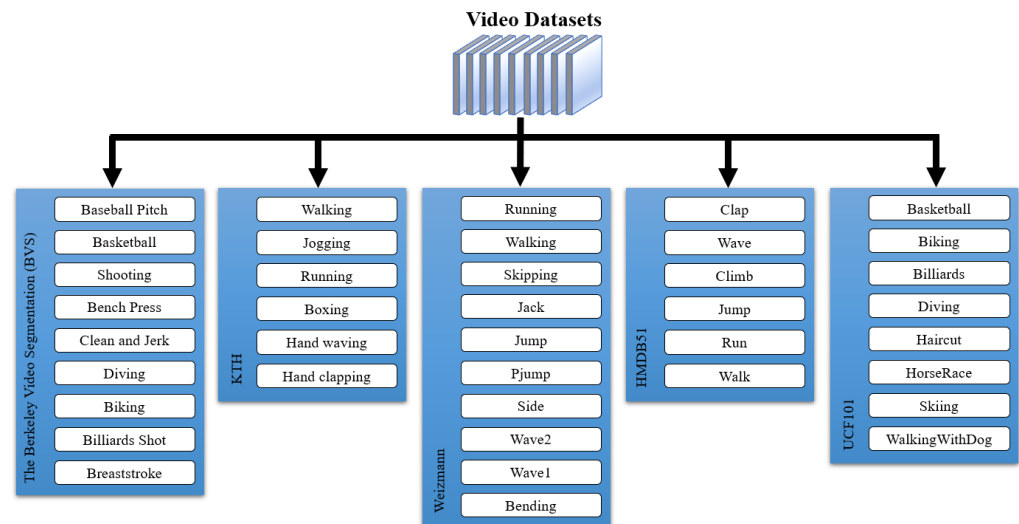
Video Datasets

The Berkeley Video Segmentation (BVS)
Baseball Pitch
Basketball
Shooting
Bench Press
Clean and Jerk
Diving
Biking
Billiards Shot
Breaststroke

KTH
Walking
Jogging
Running
Boxing
Hand waving
Hand clapping

Weizmann
Running
Walking
Skipping
Jack
Jump
Pjump
Side
Wave2
Wave1
Bending

HMDB51
Clap
Wave
Climb
Jump
Run
Walk

UCF101
Basketball
Biking
Billiards
Diving
Haircut
HorseRace
Skiing
WalkingWithDog